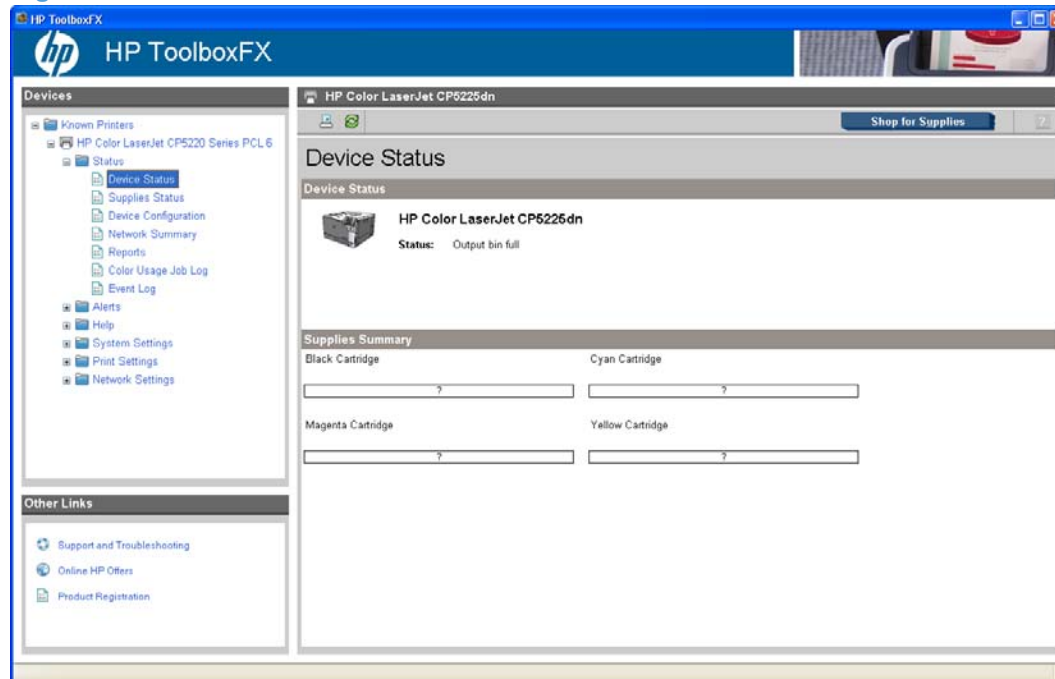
HP ToolboxFX

hp HP ToolboxFX

Devices

Known Printers
HP Color LaserJet CP5220 Series PCL 6
Status
Device Status
Supplies Status
Device Configuration
Network Summary
Reports
Color Usage Job Log
Event Log
Alerts
Help
System Settings
Print Settings
Network Settings

Other Links

Support and Troubleshooting
Online HP Offers
Product Registration

HP Color LaserJet CP5225dn

Shop for Supplies

?

Device Status

Device Status

HP Color LaserJet CP5225dn
Status: Output bin full

Supplies Summary

Black Cartridge
?

Cyan Cartridge
?

Magenta Cartridge
?

Yellow Cartridge
?